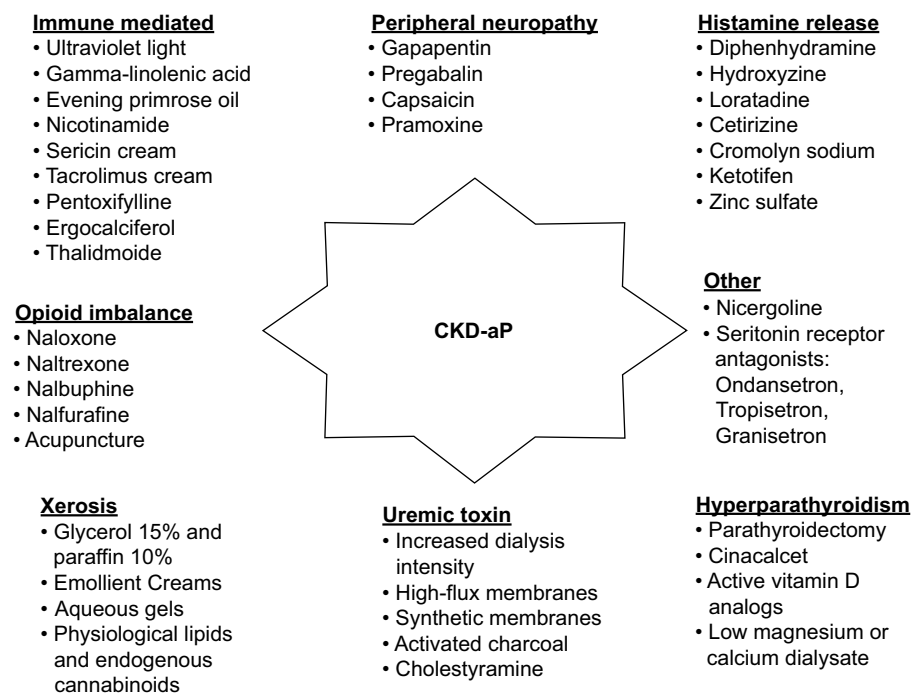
**Immune mediated**
• Ultraviolet light
• Gamma-linolenic acid
• Evening primrose oil
• Nicotinamide
• Sericin cream
• Tacrolimus cream
• Pentoxifylline
• Ergocalciferol
• Thalidmoide

**Peripheral neuropathy**
• Gapapentin
• Pregabalin
• Capsaicin
• Pramoxine

**Histamine release**
• Diphenhydramine
• Hydroxyzine
• Loratadine
• Cetirizine
• Cromolyn sodium
• Ketotifen
• Zinc sulfate

**Opioid imbalance**
• Naloxone
• Naltrexone
• Nalbuphine
• Nalfurafine
• Acupuncture

CKD-aP

**Other**
• Nicergoline
• Seritonin receptor antagonists: Ondansetron, Tropisetron, Granisetron

**Xerosis**
• Glycerol 15% and paraffin 10%
• Emollient Creams
• Aqueous gels
• Physiological lipids and endogenous cannabinoids

**Uremic toxin**
• Increased dialysis intensity
• High-flux membranes
• Synthetic membranes
• Activated charcoal
• Cholestyramine

**Hyperparathyroidism**
• Parathyroidectomy
• Cinacalcet
• Active vitamin D analogs
• Low magnesium or calcium dialysate